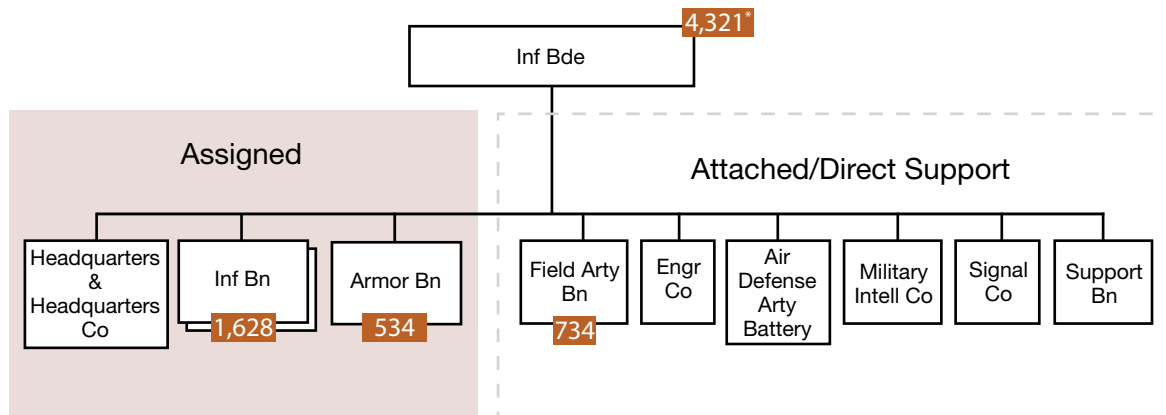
4,321*

Inf Bde

Assigned

Attached/Direct Support

Headquarters & Headquarters Co

Inf Bn

1,628

Armor Bn

534

Field Arty Bn

734

Engr Co

Air Defense Arty Battery

Military Intell Co

Signal Co

Support Bn